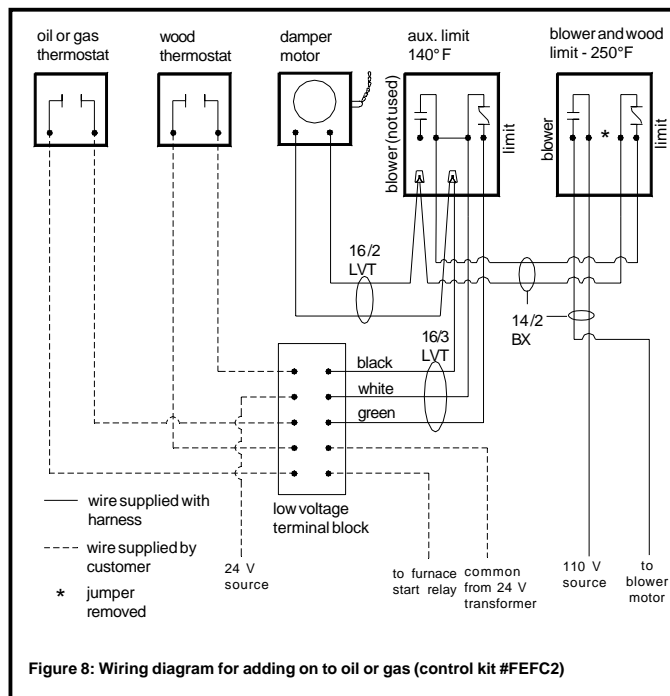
oil or gas thermostat

wood thermostat

damper motor

aux. limit 140° F

blower and wood limit - 250°F

blower (not used)

limit

blower

*

limit

16/2 LVT

14/2 BX

16/3 LVT

black

white

green

low voltage terminal block

—— wire supplied with harness

- - - - wire supplied by customer

* jumper removed

24 V source

to furnace start relay

common from 24 V transformer

110 V source

to blower motor

Figure 8: Wiring diagram for adding on to oil or gas (control kit #FEFC2)